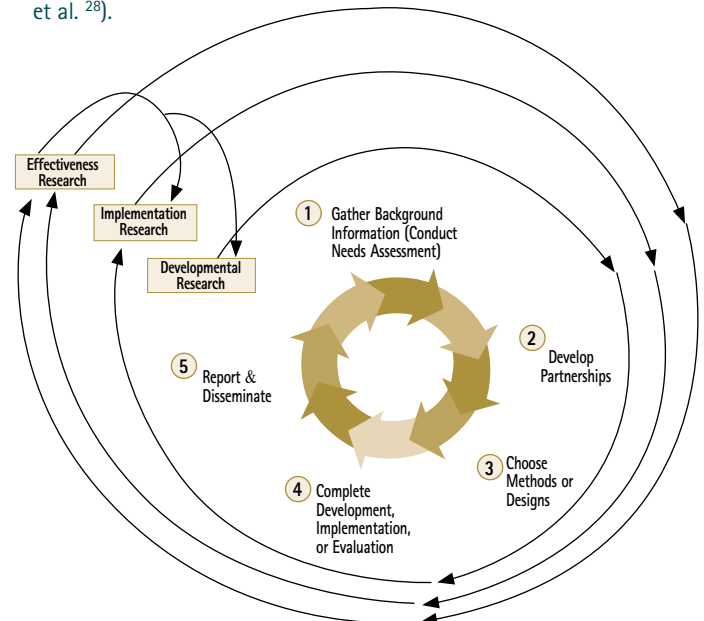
et al. $^{28}$).

Effectiveness Research

Implementation Research

Developmental Research

1 Gather Background Information (Conduct Needs Assessment)

2 Develop Partnerships

3 Choose Methods or Designs

4 Complete Development, Implementation, or Evaluation

5 Report & Disseminate